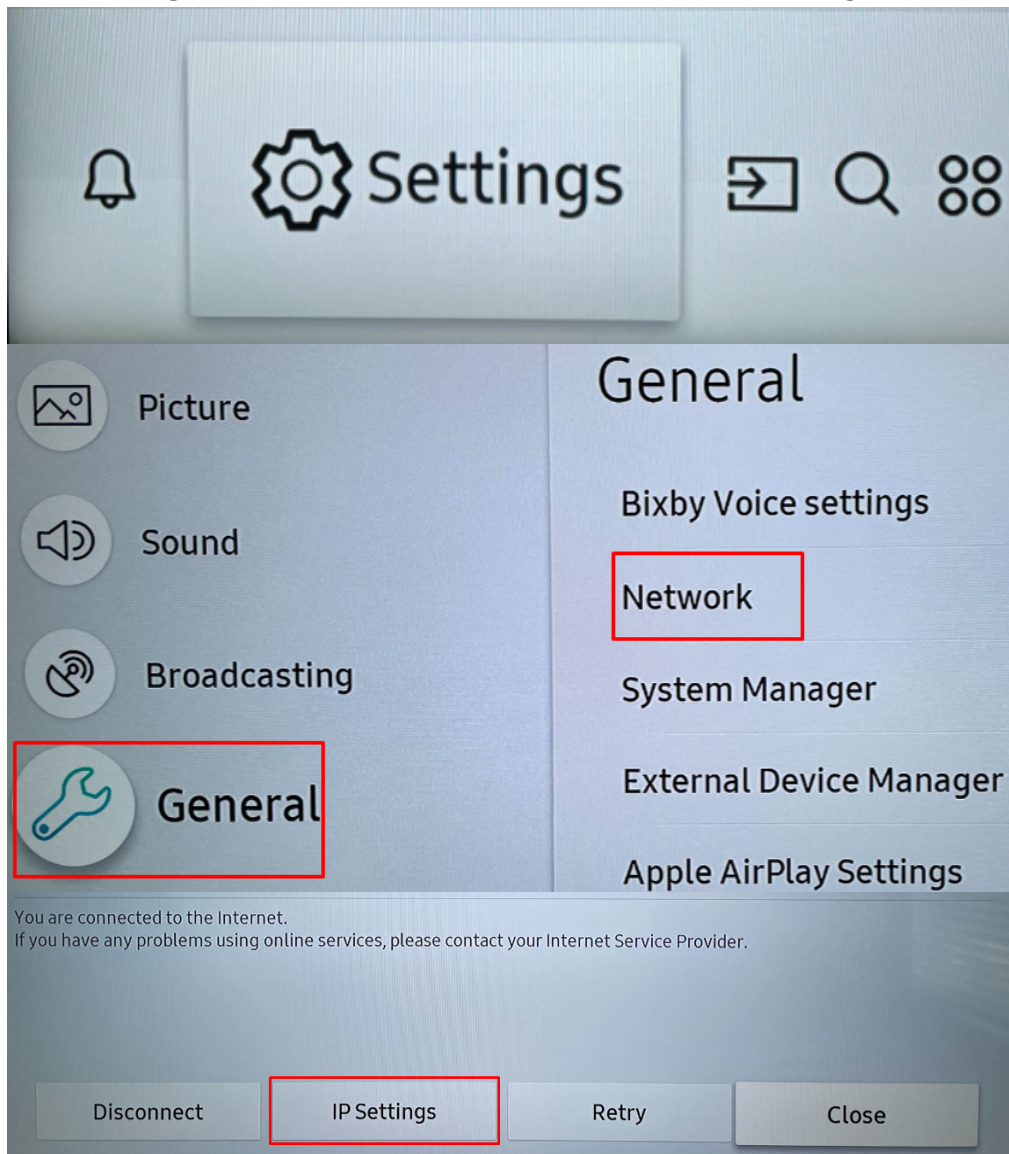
Settings

Picture

Sound

Broadcasting

General

General

Bixby Voice settings

Network

System Manager

External Device Manager

Apple AirPlay Settings

You are connected to the Internet.
If you have any problems using online services, please contact your Internet Service Provider.

Disconnect

IP Settings

Retry

Close